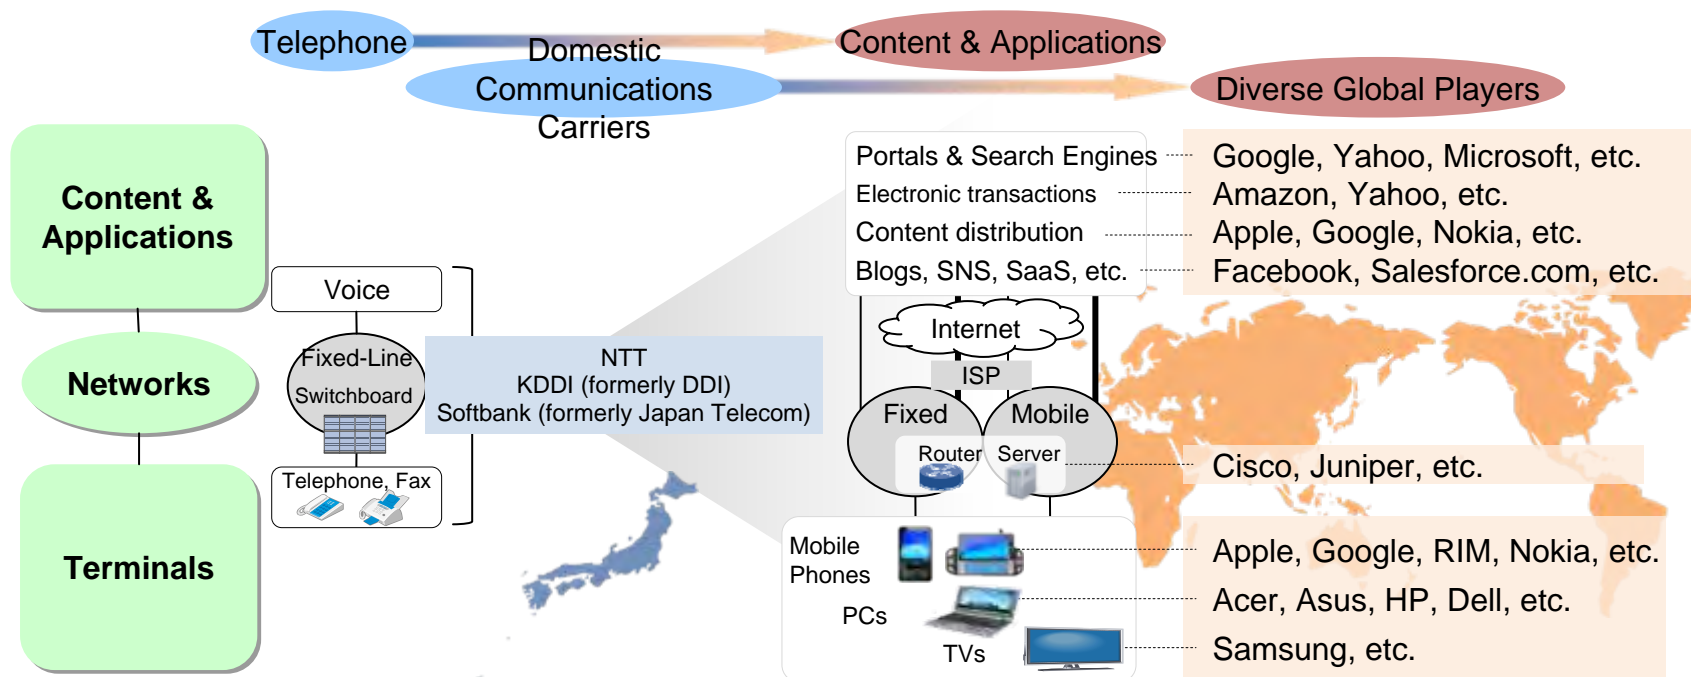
Telephone

Domestic Communications Carriers

Content & Applications

Diverse Global Players

Content & Applications

Networks

Terminals

Voice

Fixed-Line

Switchboard

Telephone, Fax

NTT
KDDI (formerly DDI)
Softbank (formerly Japan Telecom)

Portals & Search Engines
Electronic transactions
Content distribution
Blogs, SNS, SaaS, etc.

Google, Yahoo, Microsoft, etc.
Amazon, Yahoo, etc.
Apple, Google, Nokia, etc.
Facebook, Salesforce.com, etc.

Internet

ISP

Fixed

Mobile

Router

Server

Cisco, Juniper, etc.

Mobile Phones

PCs

TVs

Apple, Google, RIM, Nokia, etc.
Acer, Asus, HP, Dell, etc.
Samsung, etc.